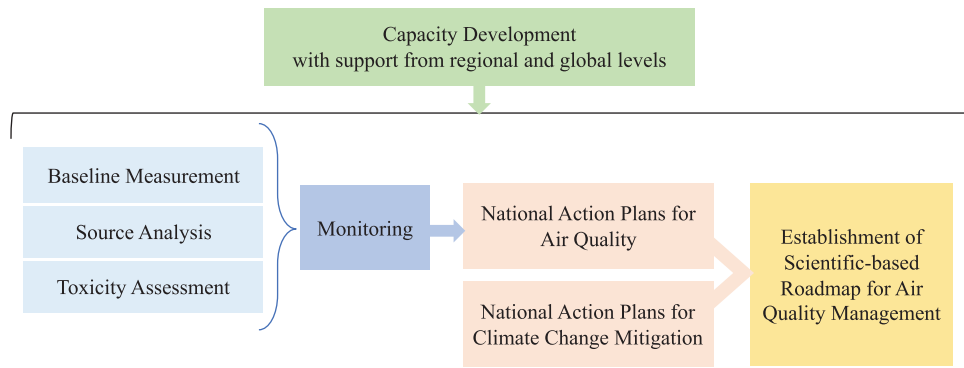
Capacity Development
with support from regional and global levels

Baseline Measurement

Source Analysis

Toxicity Assessment

Monitoring

National Action Plans for Air Quality

National Action Plans for Climate Change Mitigation

Establishment of Scientific-based Roadmap for Air Quality Management